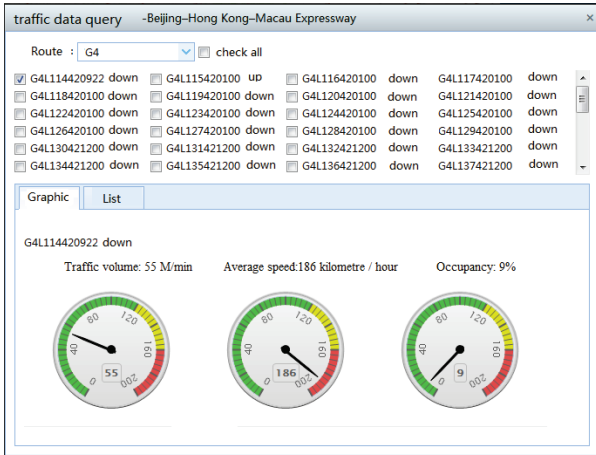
traffic data query -Beijing–Hong Kong–Macau Expressway ×

Route : G4 check all

| | | | |
|---|---|---|---|
| G4L114420922 down | G4L115420100 up | G4L116420100 down | G4L117420100 down |
| G4L118420100 down | G4L119420100 down | G4L120420100 down | G4L121420100 down |
| G4L122420100 down | G4L123420100 down | G4L124420100 down | G4L125420100 down |
| G4L126420100 down | G4L127420100 down | G4L128420100 down | G4L129420100 down |
| G4L130421200 down | G4L131421200 down | G4L132421200 down | G4L133421200 down |
| G4L134421200 down | G4L135421200 down | G4L136421200 down | G4L137421200 down |

Graphic List

G4L114420922 down

Traffic volume: 55 M/min

Average speed:186 kilometre / hour

Occupancy: 9%

0 40 80 120 160 200 55

0 40 80 120 160 200 186

0 40 80 120 160 200 9